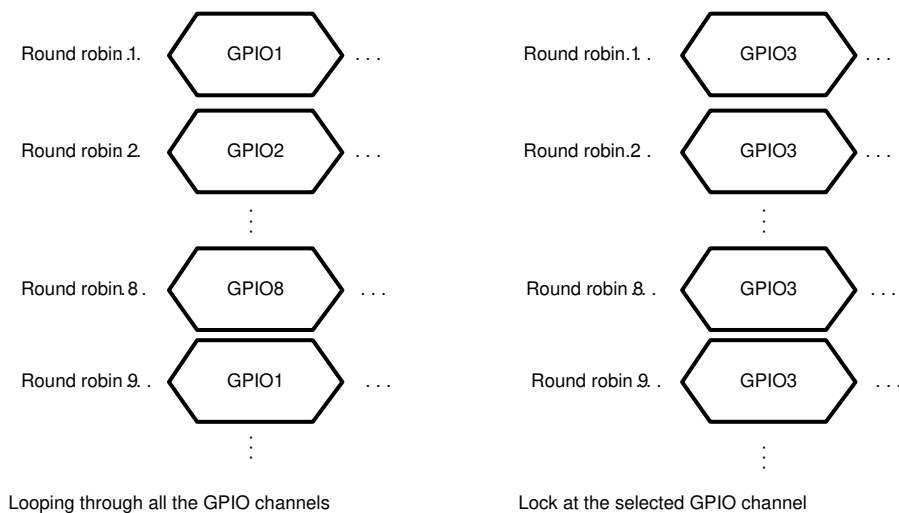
Round robin 1. GPIO1 . . .

Round robin 2. GPIO2 . . .

⋮

Round robin 8. GPIO8 . . .

Round robin 9. GPIO1 . . .

⋮

Looping through all the GPIO channels

Round robin 1. GPIO3 . . .

Round robin 2. GPIO3 . . .

⋮

Round robin 8. GPIO3 . . .

Round robin 9. GPIO3 . . .

⋮

Lock at the selected GPIO channel